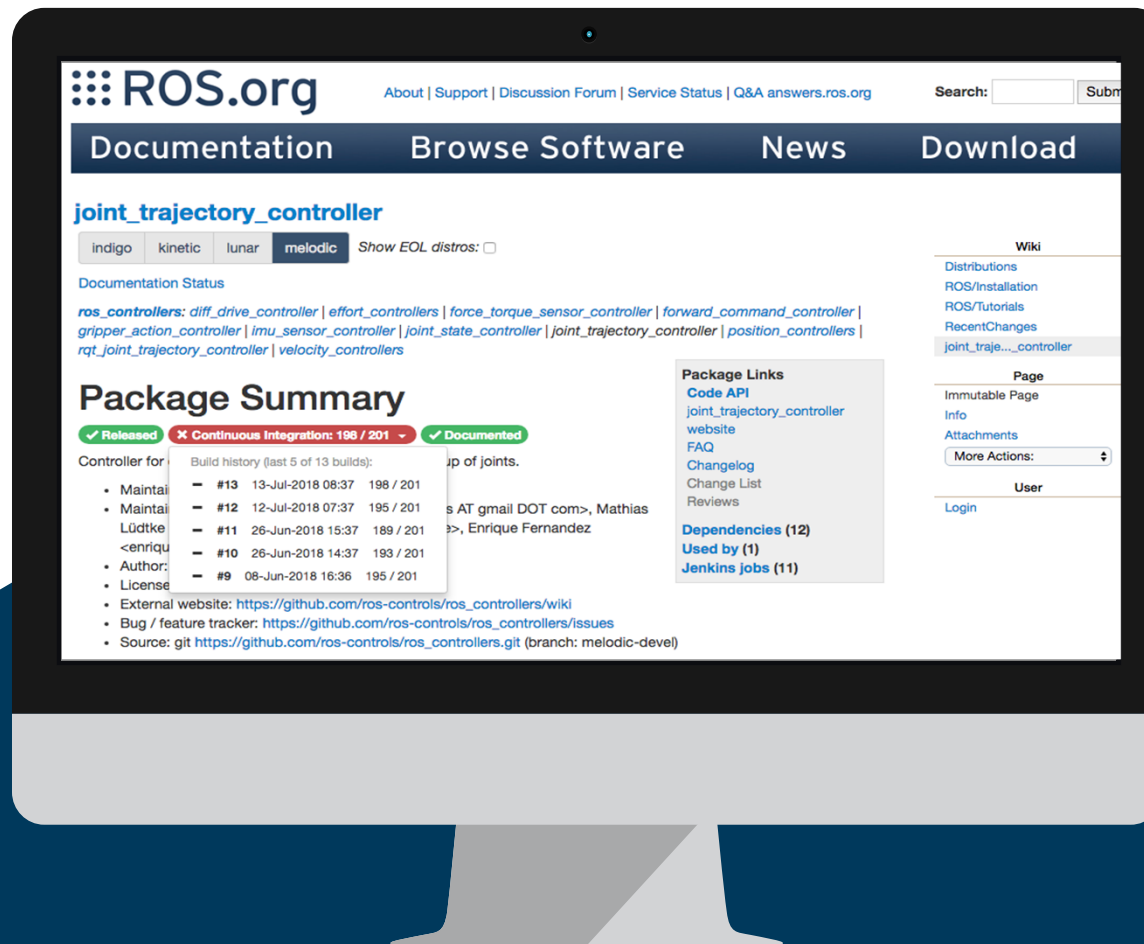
ROS.org

About | Support | Discussion Forum | Service Status | Q&A answers.ros.org

Search: Subm

Documentation Browse Software News Download

joint_trajectory_controller

indigo kinetic lunar melodic Show EOL distros:

Documentation Status

ros_controllers: diff_drive_controller | effort_controllers | force_torque_sensor_controller | forward_command_controller | gripper_action_controller | imu_sensor_controller | joint_state_controller | joint_trajectory_controller | position_controllers | rqt_joint_trajectory_controller | velocity_controllers

Package Summary

✓ Released ✗ Continuous Integration: 198 / 201 ✓ Documented

Controller for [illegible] up of joints.

Build history (last 5 of 13 builds):

| | | | |
|---|---|---|---|
| – | #13 | 13-Jul-2018 08:37 | 198 / 201 |
| – | #12 | 12-Jul-2018 07:37 | 195 / 201 |
| – | #11 | 26-Jun-2018 15:37 | 189 / 201 |
| – | #10 | 26-Jun-2018 14:37 | 193 / 201 |
| – | #9 | 08-Jun-2018 16:36 | 195 / 201 |

- Maintai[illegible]
- Maintai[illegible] s AT gmail DOT com>, Mathias Lüdtke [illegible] e>, Enrique Fernandez <enriqu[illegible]
- Author: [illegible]
- License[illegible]
- External website: https://github.com/ros-controls/ros_controllers/wiki
- Bug / feature tracker: https://github.com/ros-controls/ros_controllers/issues
- Source: git https://github.com/ros-controls/ros_controllers.git (branch: melodic-devel)

Package Links
Code API
joint_trajectory_controller
website
FAQ
Changelog
Change List
Reviews

Dependencies (12)
Used by (1)
Jenkins jobs (11)

Wiki
Distributions
ROS/Installation
ROS/Tutorials
RecentChanges
joint_traje..._controller

Page
Immutable Page
Info
Attachments
More Actions:

User
Login